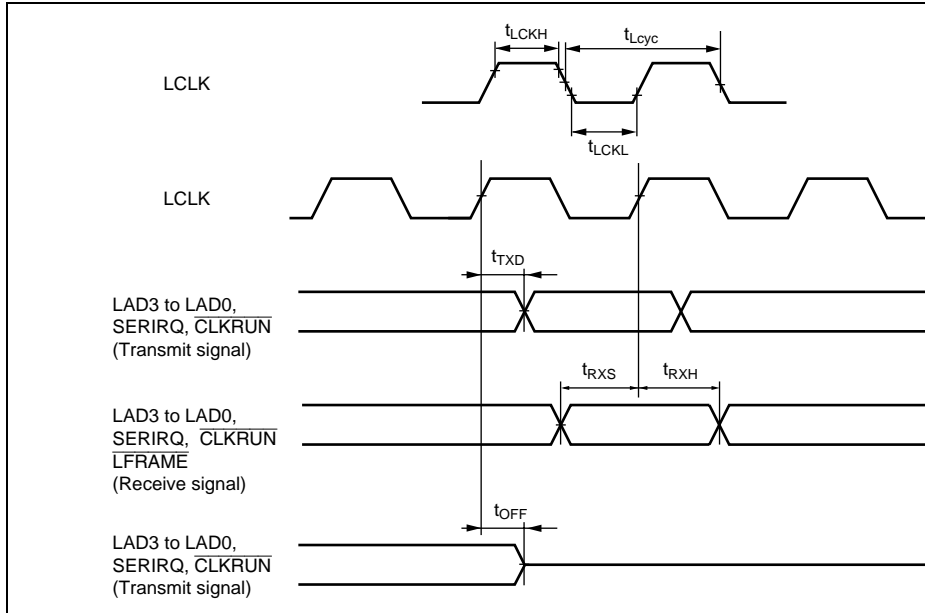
$t_{LCKH}$

$t_{Lcyc}$

LCLK

$t_{LCKL}$

LCLK

$t_{TXD}$

LAD3 to LAD0, SERIRQ, $\overline{CLKRUN}$ (Transmit signal)

$t_{RXS}$

$t_{RXH}$

LAD3 to LAD0, SERIRQ, $\overline{CLKRUN}$ $\overline{LFRAME}$ (Receive signal)

$t_{OFF}$

LAD3 to LAD0, SERIRQ, $\overline{CLKRUN}$ (Transmit signal)